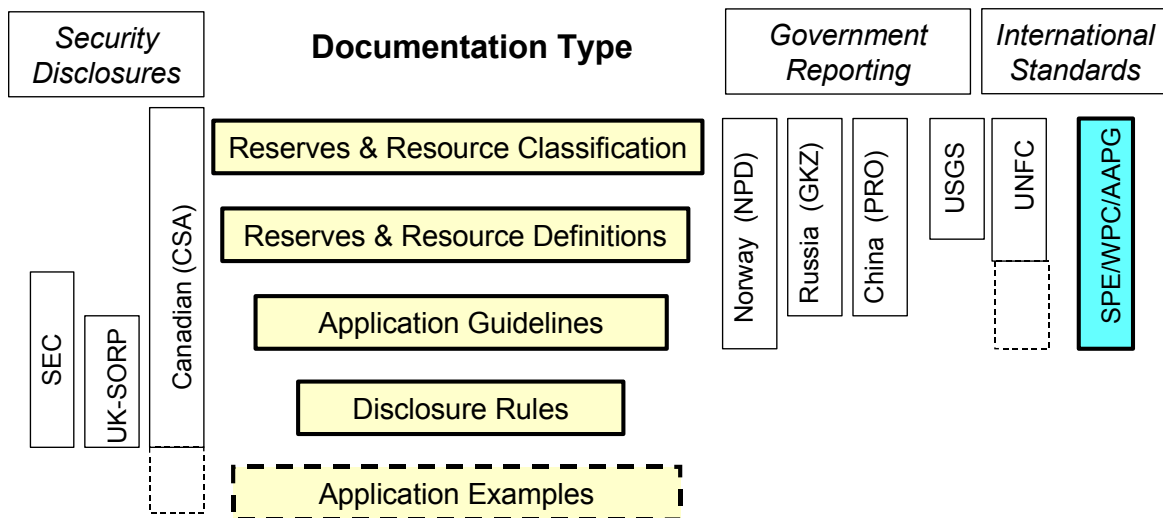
Security Disclosures

Documentation Type

Government Reporting

International Standards

Reserves & Resource Classification

Reserves & Resource Definitions

Application Guidelines

Disclosure Rules

Application Examples

SEC

UK-SORP

Canadian (CSA)

Norway (NPD)

Russia (GKZ)

China (PRO)

USGS

UNFC

SPE/WPC/AAPG